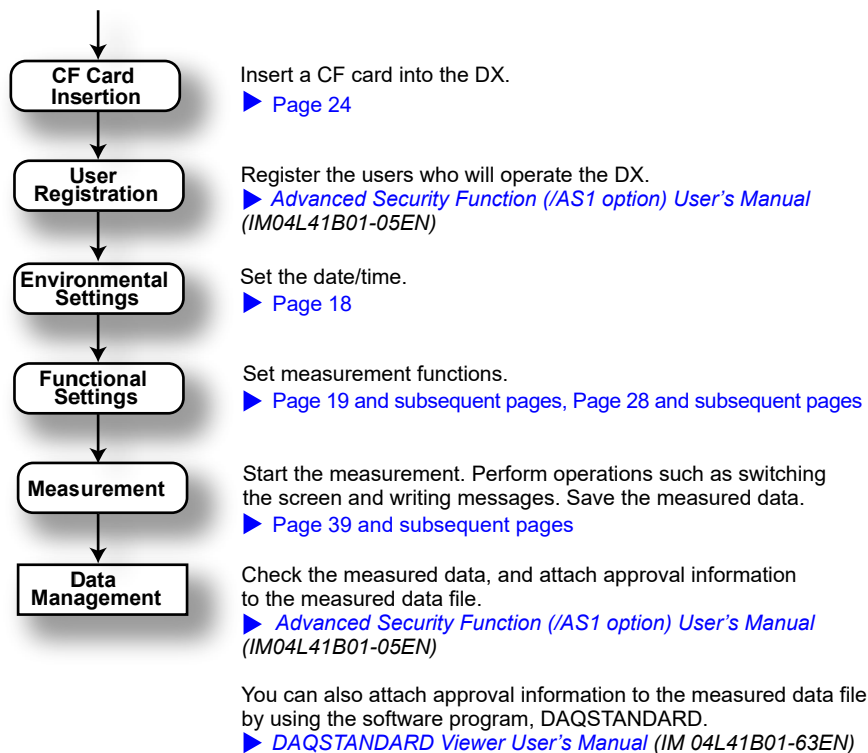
CF Card Insertion

Insert a CF card into the DX.
▶ Page 24

User Registration

Register the users who will operate the DX.
▶ Advanced Security Function (/AS1 option) User's Manual (IM04L41B01-05EN)

Environmental Settings

Set the date/time.
▶ Page 18

Functional Settings

Set measurement functions.
▶ Page 19 and subsequent pages, Page 28 and subsequent pages

Measurement

Start the measurement. Perform operations such as switching the screen and writing messages. Save the measured data.
▶ Page 39 and subsequent pages

Data Management

Check the measured data, and attach approval information to the measured data file.
▶ Advanced Security Function (/AS1 option) User's Manual (IM04L41B01-05EN)

You can also attach approval information to the measured data file by using the software program, DAQSTANDARD.
▶ DAQSTANDARD Viewer User's Manual (IM 04L41B01-63EN)